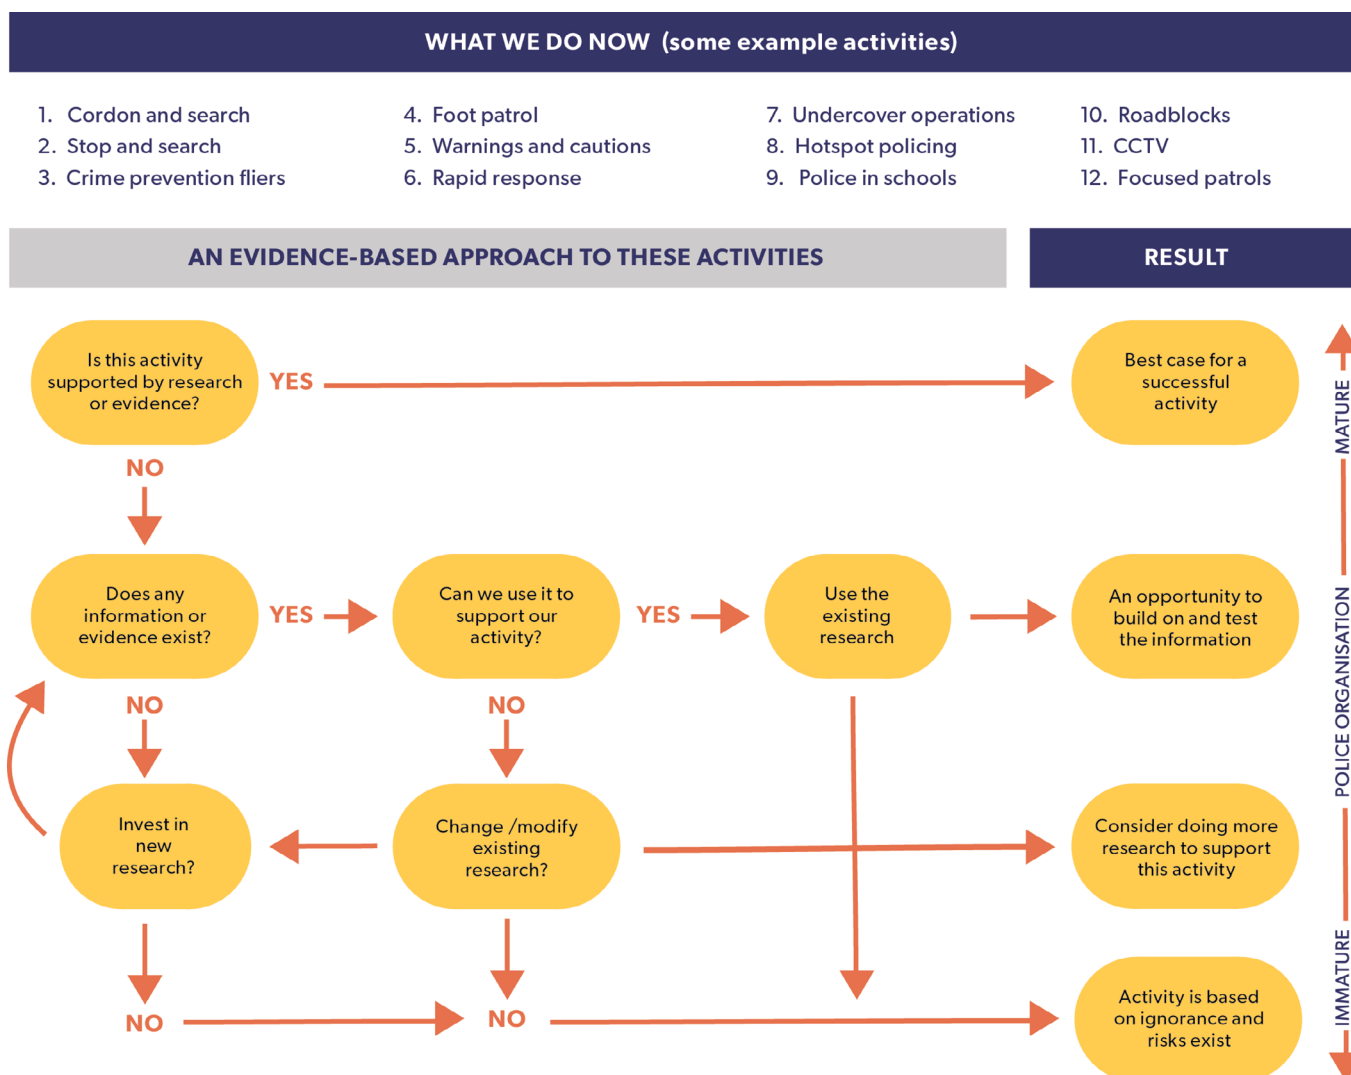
WHAT WE DO NOW (some example activities)

1. Cordon and search
2. Stop and search
3. Crime prevention fliers

4. Foot patrol
5. Warnings and cautions
6. Rapid response

7. Undercover operations
8. Hotspot policing
9. Police in schools

10. Roadblocks
11. CCTV
12. Focused patrols

AN EVIDENCE-BASED APPROACH TO THESE ACTIVITIES

RESULT

Is this activity supported by research or evidence?

YES

Best case for a successful activity

NO

Does any information or evidence exist?

YES

Can we use it to support our activity?

YES

Use the existing research

An opportunity to build on and test the information

NO

NO

Invest in new research?

Change /modify existing research?

Consider doing more research to support this activity

NO

NO

Activity is based on ignorance and risks exist

MATURE — POLICE ORGANISATION — IMMATURE